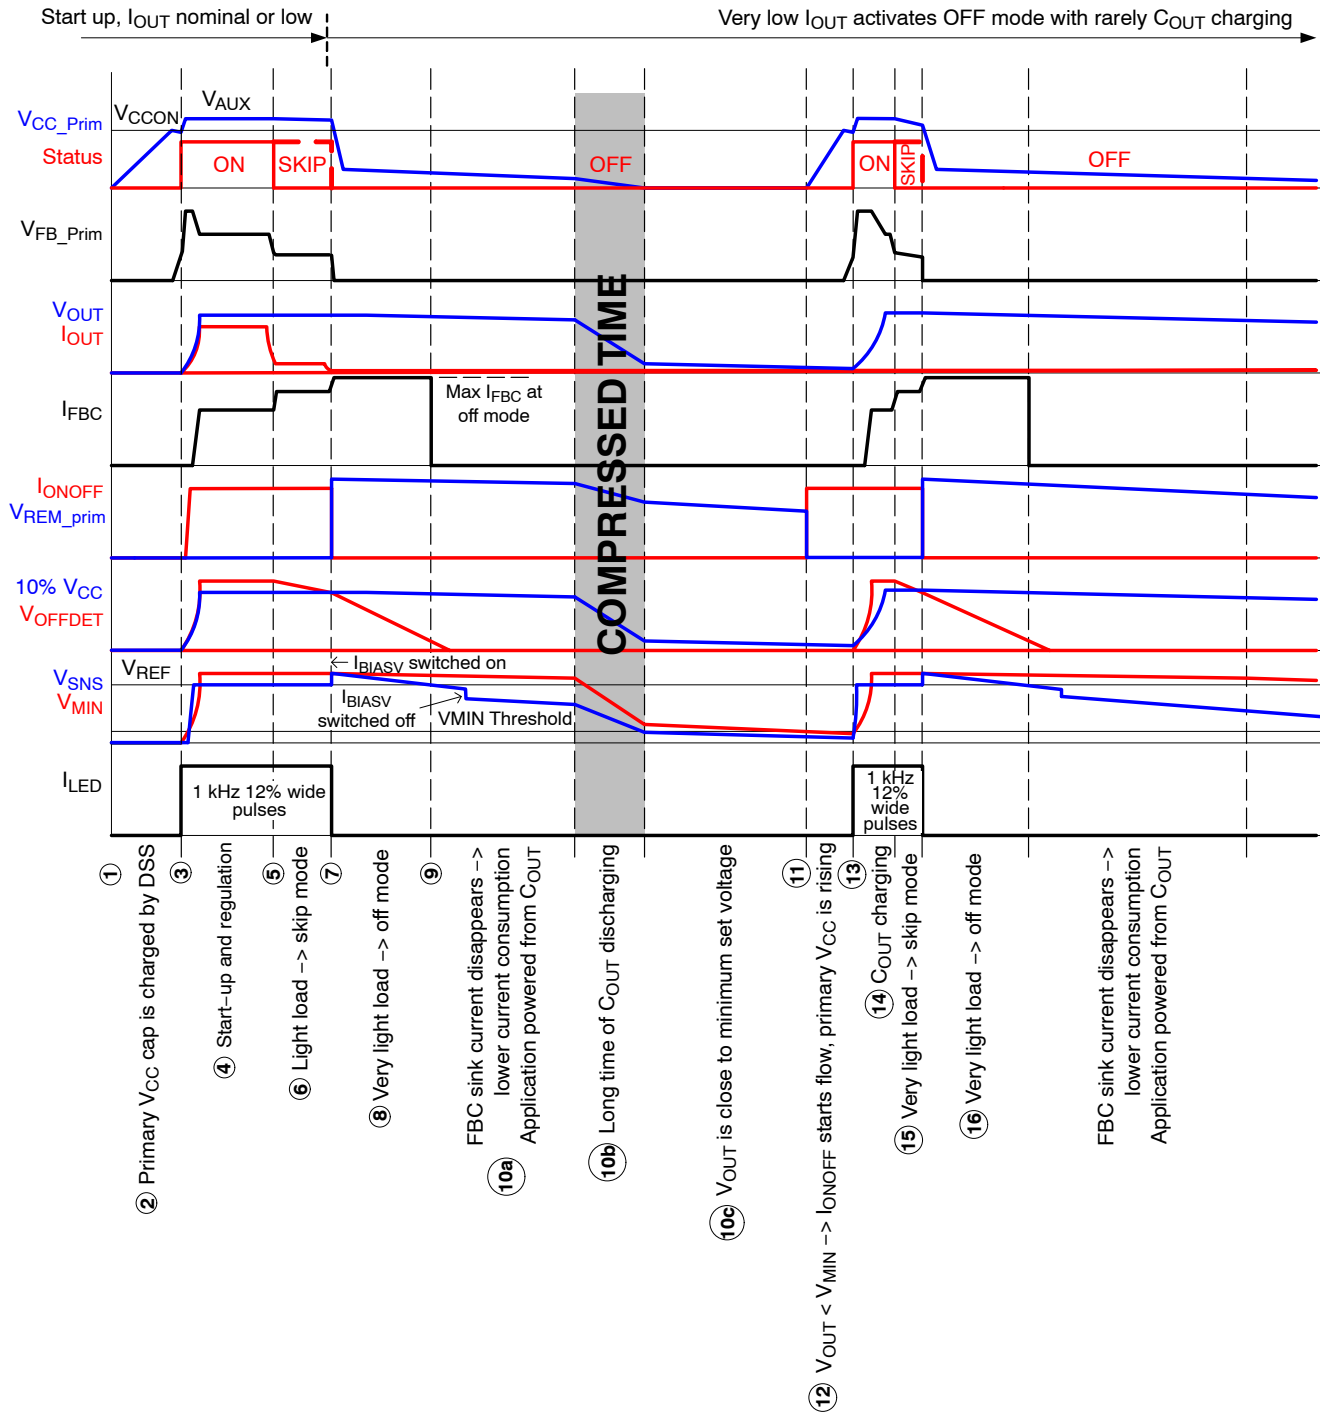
Start up, $I_{OUT}$ nominal or low

Very low $I_{OUT}$ activates OFF mode with rarely $C_{OUT}$ charging

$V_{CC\_Prim}$
Status
$V_{CCON}$
$V_{AUX}$
ON
SKIP
OFF
ON
SKIP
OFF

$V_{FB\_Prim}$

$V_{OUT}$
$I_{OUT}$

$I_{FBC}$
Max $I_{FBC}$ at off mode

$I_{ONOFF}$
$V_{REM\_prim}$

10% $V_{CC}$
$V_{OFFDET}$

$V_{SNS}$
$V_{MIN}$
$V_{REF}$
← $I_{BIASV}$ switched on
$I_{BIASV}$ switched off
VMIN Threshold

$I_{LED}$
1 kHz 12% wide pulses
1 kHz 12% wide pulses

COMPRESSED TIME

1
2 Primary $V_{CC}$ cap is charged by DSS
3
4 Start-up and regulation
5
6 Light load –> skip mode
7
8 Very light load –> off mode
9
10a FBC sink current disappears –> lower current consumption Application powered from $C_{OUT}$
10b Long time of $C_{OUT}$ discharging
10c $V_{OUT}$ is close to minimum set voltage
11
12 $V_{OUT}$ < $V_{MIN}$ –> $I_{ONOFF}$ starts flow, primary $V_{CC}$ is rising
13
14 $C_{OUT}$ charging
15 Very light load –> skip mode
16 Very light load –> off mode
FBC sink current disappears –> lower current consumption Application powered from $C_{OUT}$